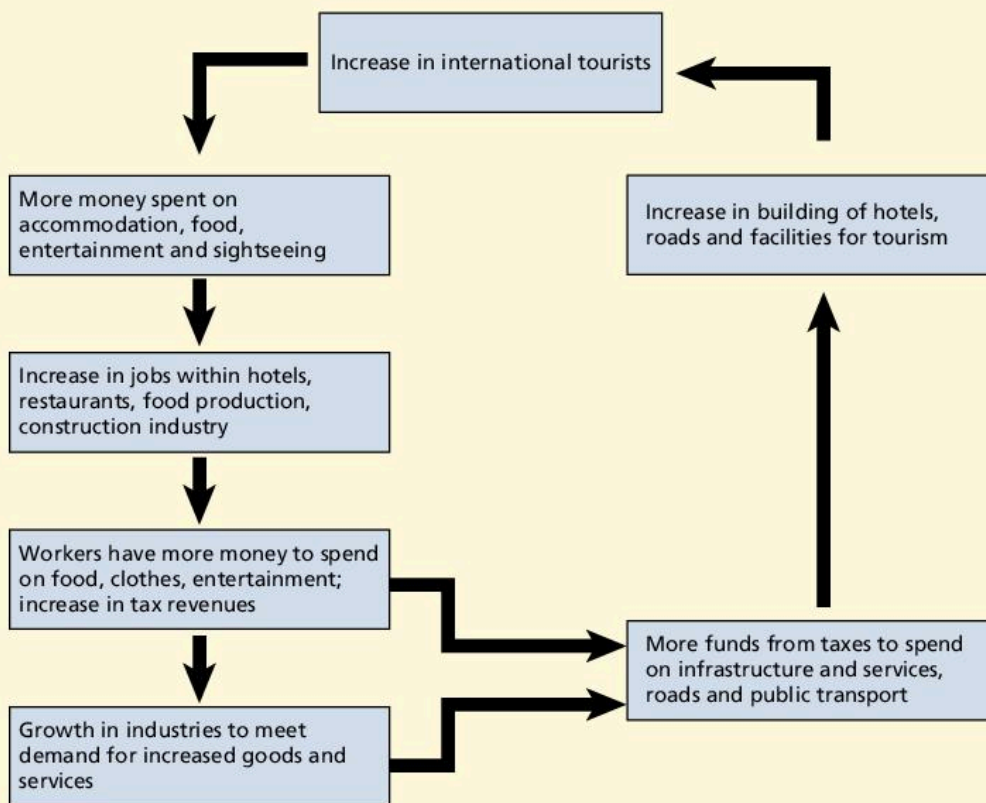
Increase in international tourists

More money spent on accommodation, food, entertainment and sightseeing

Increase in jobs within hotels, restaurants, food production, construction industry

Workers have more money to spend on food, clothes, entertainment; increase in tax revenues

Growth in industries to meet demand for increased goods and services

More funds from taxes to spend on infrastructure and services, roads and public transport

Increase in building of hotels, roads and facilities for tourism